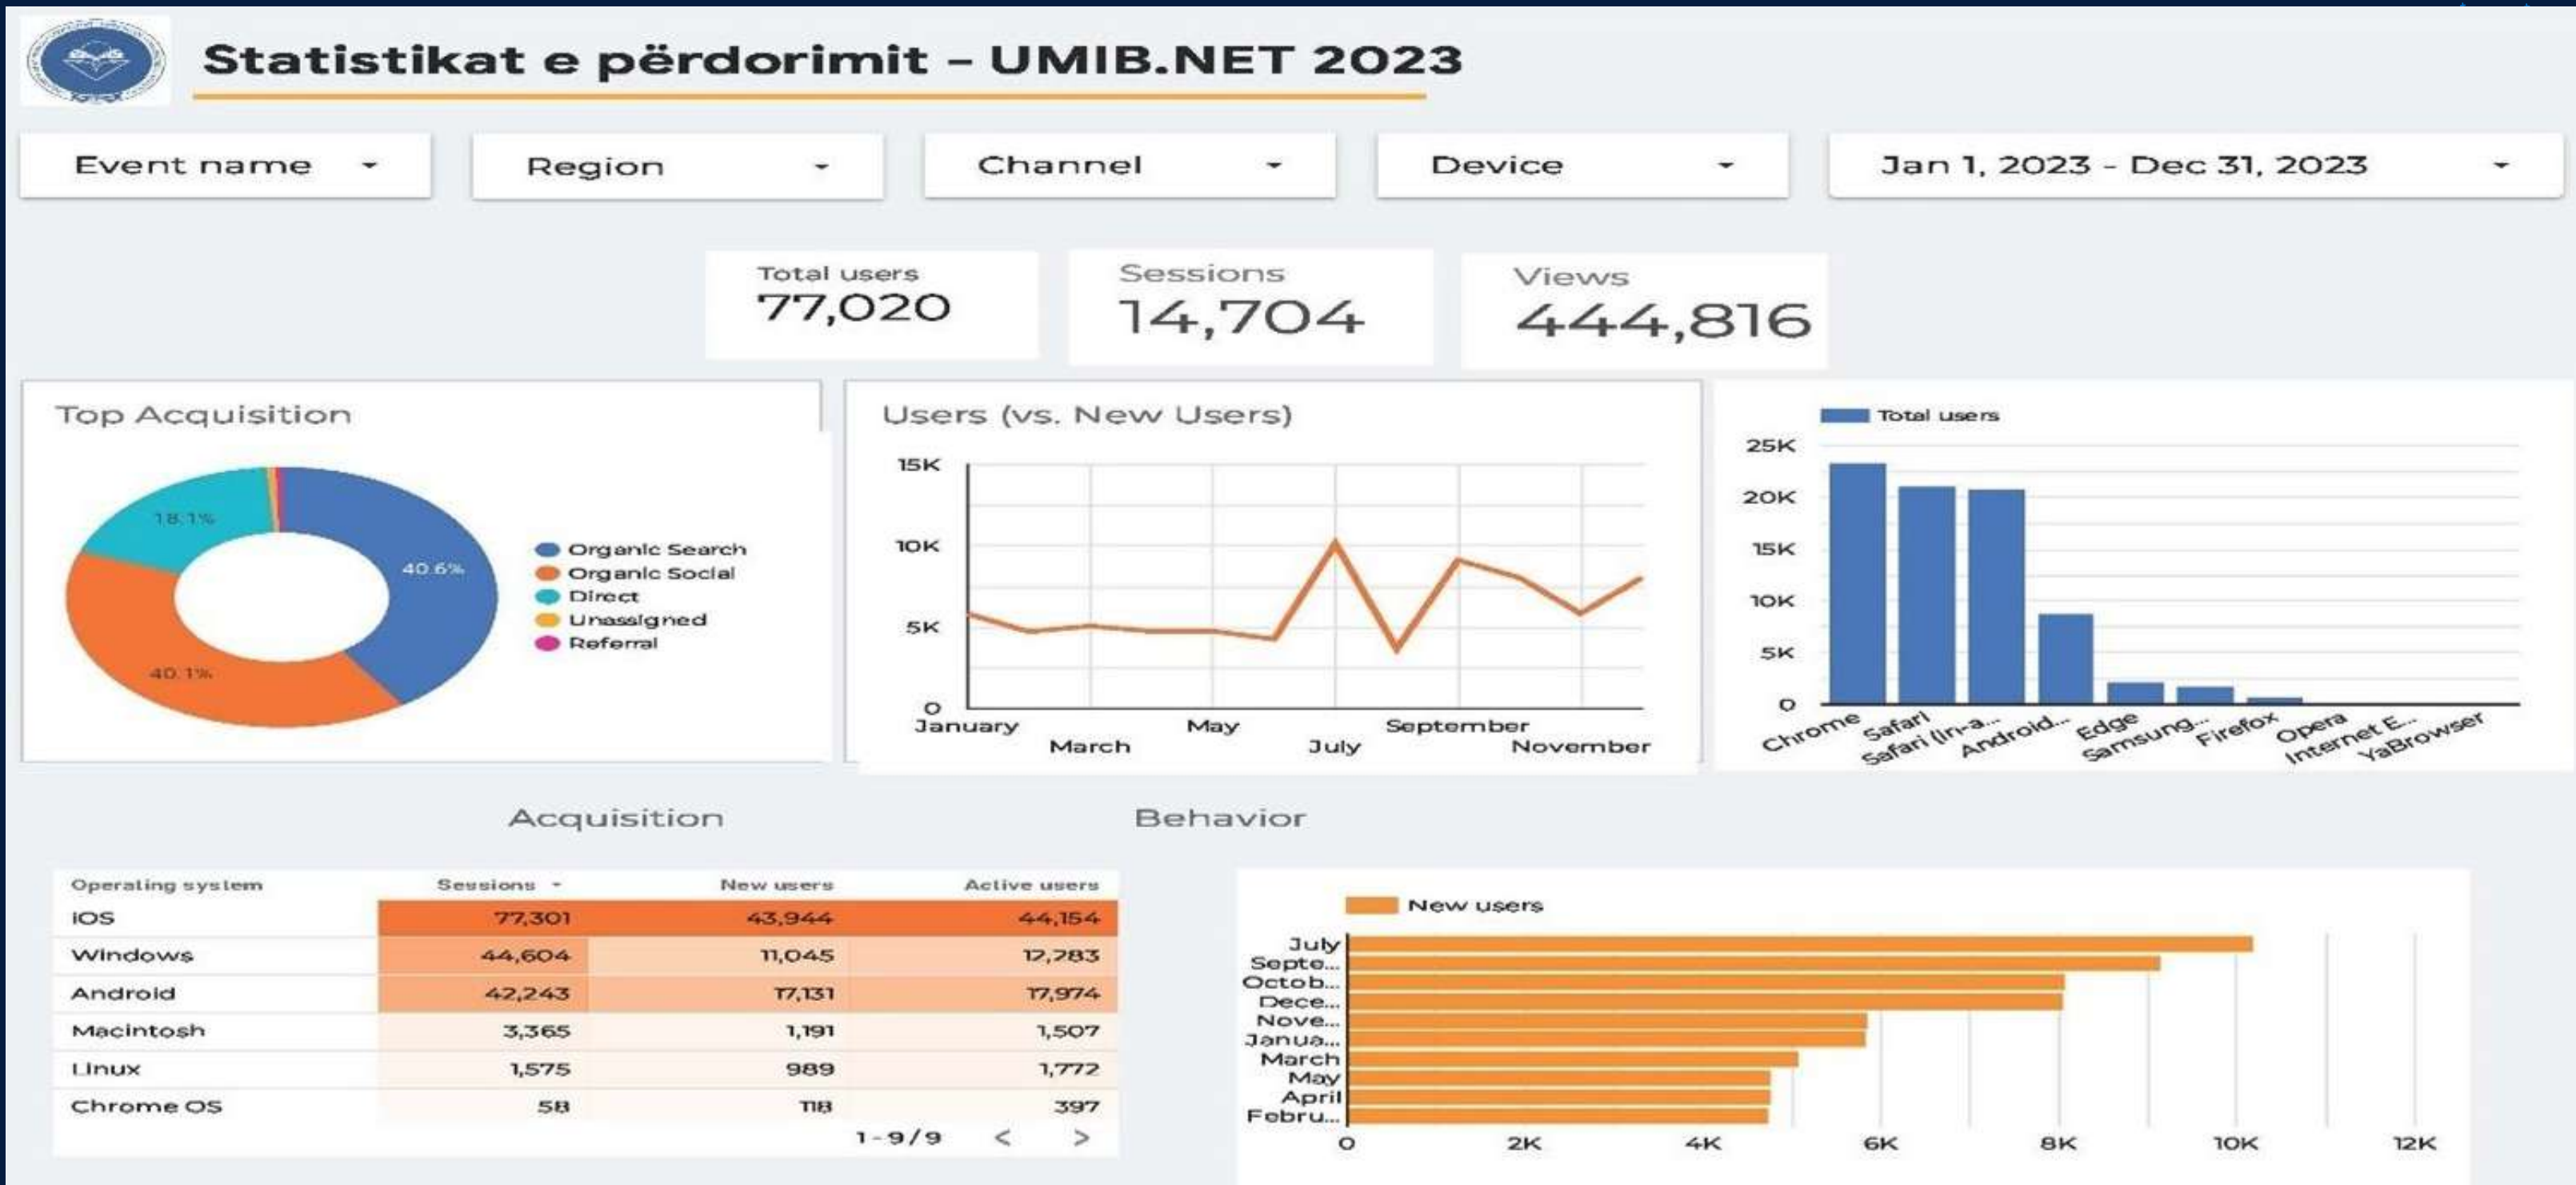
Statistikat e përdorimit – UMIB.NET 2023

Event name
Region
Channel
Device
Jan 1, 2023 - Dec 31, 2023

Total users
77,020

Sessions
14,704

Views
444,816

Top Acquisition

18.1%
40.6%
40.1%

Organic Search
Organic Social
Direct
Unassigned
Referral

Users (vs. New Users)

15K
10K
5K
0
January
March
May
July
September
November

Total users
25K
20K
15K
10K
5K
0
Chrome
Safari
Safari (in-a...
Android...
Edge
Samsung...
Firefox
Opera
Internet E...
YaBrowser

Acquisition

Behavior

| Operating system | Sessions | New users | Active users |
|---|---|---|---|
| iOS | 77,301 | 43,944 | 44,154 |
| Windows | 44,604 | 11,045 | 12,283 |
| Android | 42,243 | 17,131 | 17,974 |
| Macintosh | 3,365 | 1,191 | 1,507 |
| Linux | 1,575 | 989 | 1,772 |
| Chrome OS | 58 | 118 | 397 |

1 - 9 / 9

New users
July
Septe...
Octob...
Dece...
Nove...
Janua...
March
May
April
Febru...
0
2K
4K
6K
8K
10K
12K